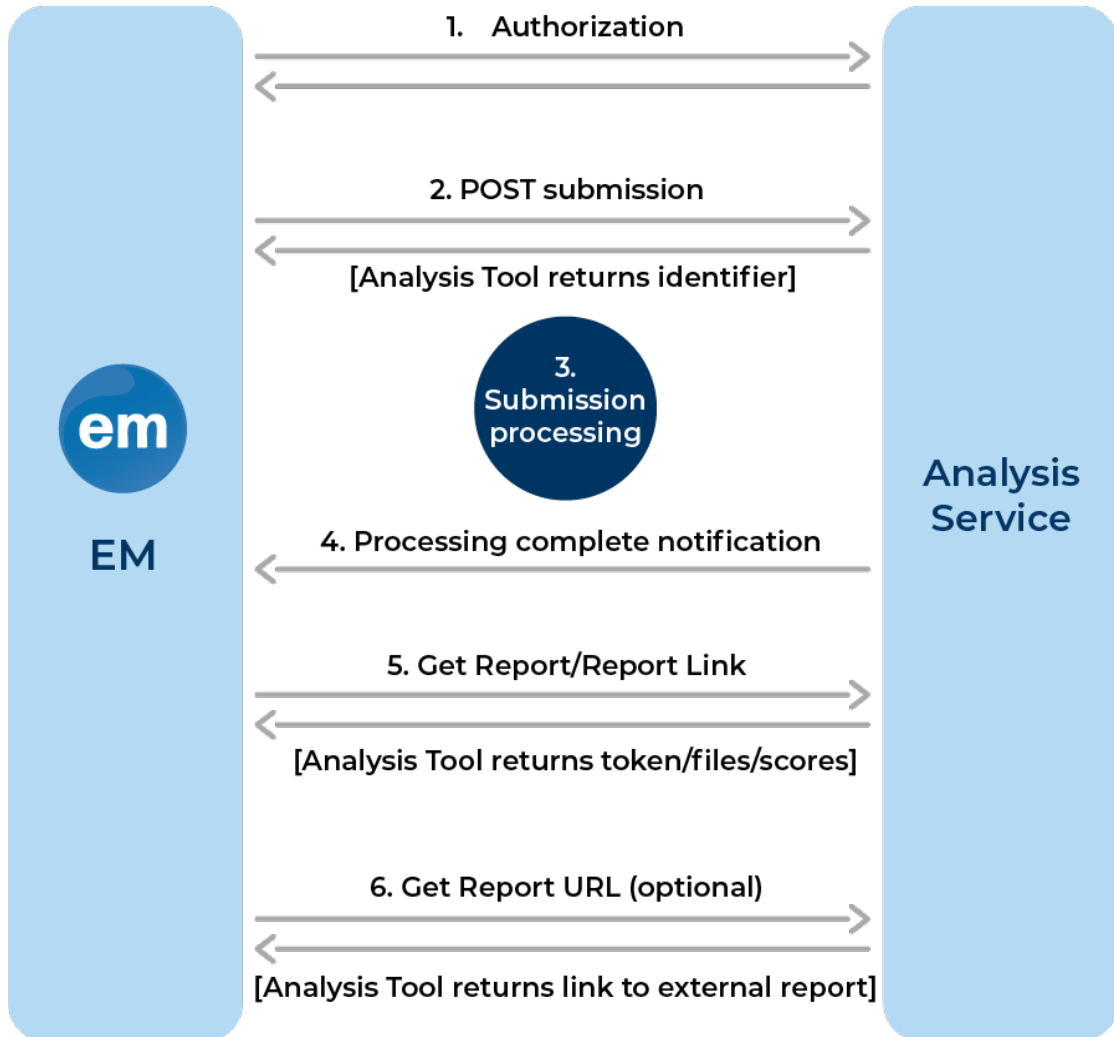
1. Authorization

2. POST submission

[Analysis Tool returns identifier]

3. Submission processing

em

EM

Analysis Service

4. Processing complete notification

5. Get Report/Report Link

[Analysis Tool returns token/files/scores]

6. Get Report URL (optional)

[Analysis Tool returns link to external report]